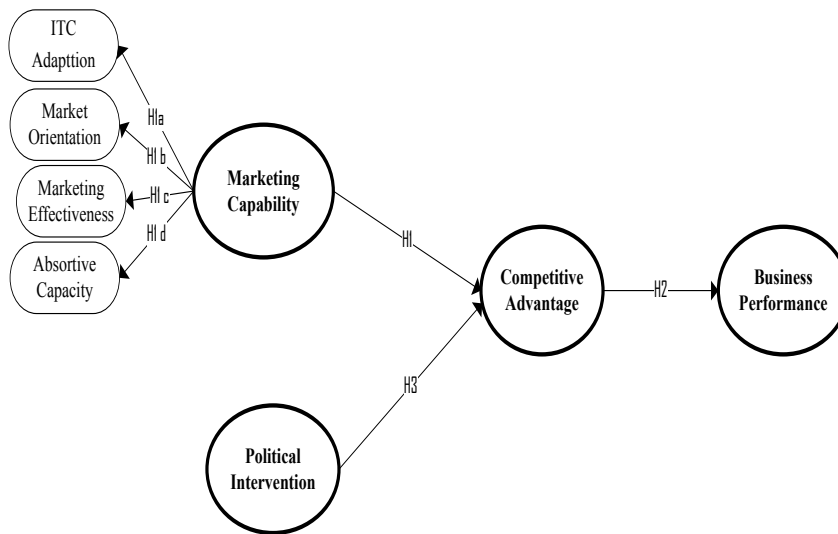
ITC Adapttion

Market Orientation

Marketing Effectiveness

Absortive Capacity

H1a

H1 b

H1 c

H1 d

Marketing Capability

H1

Competitive Advantage

H2

Business Performance

H3

Political Intervention